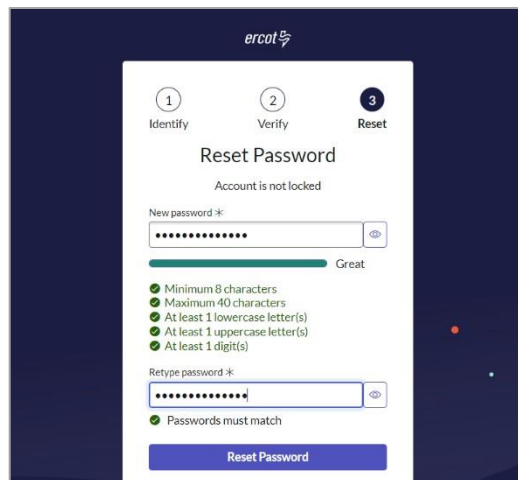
ercot

1
Identify

2
Verify

3
Reset

Reset Password

Account is not locked

New password *

••••••••••••••

Great

Minimum 8 characters
Maximum 40 characters
At least 1 lowercase letter(s)
At least 1 uppercase letter(s)
At least 1 digit(s)

Retype password *

••••••••••••••

Passwords must match

Reset Password